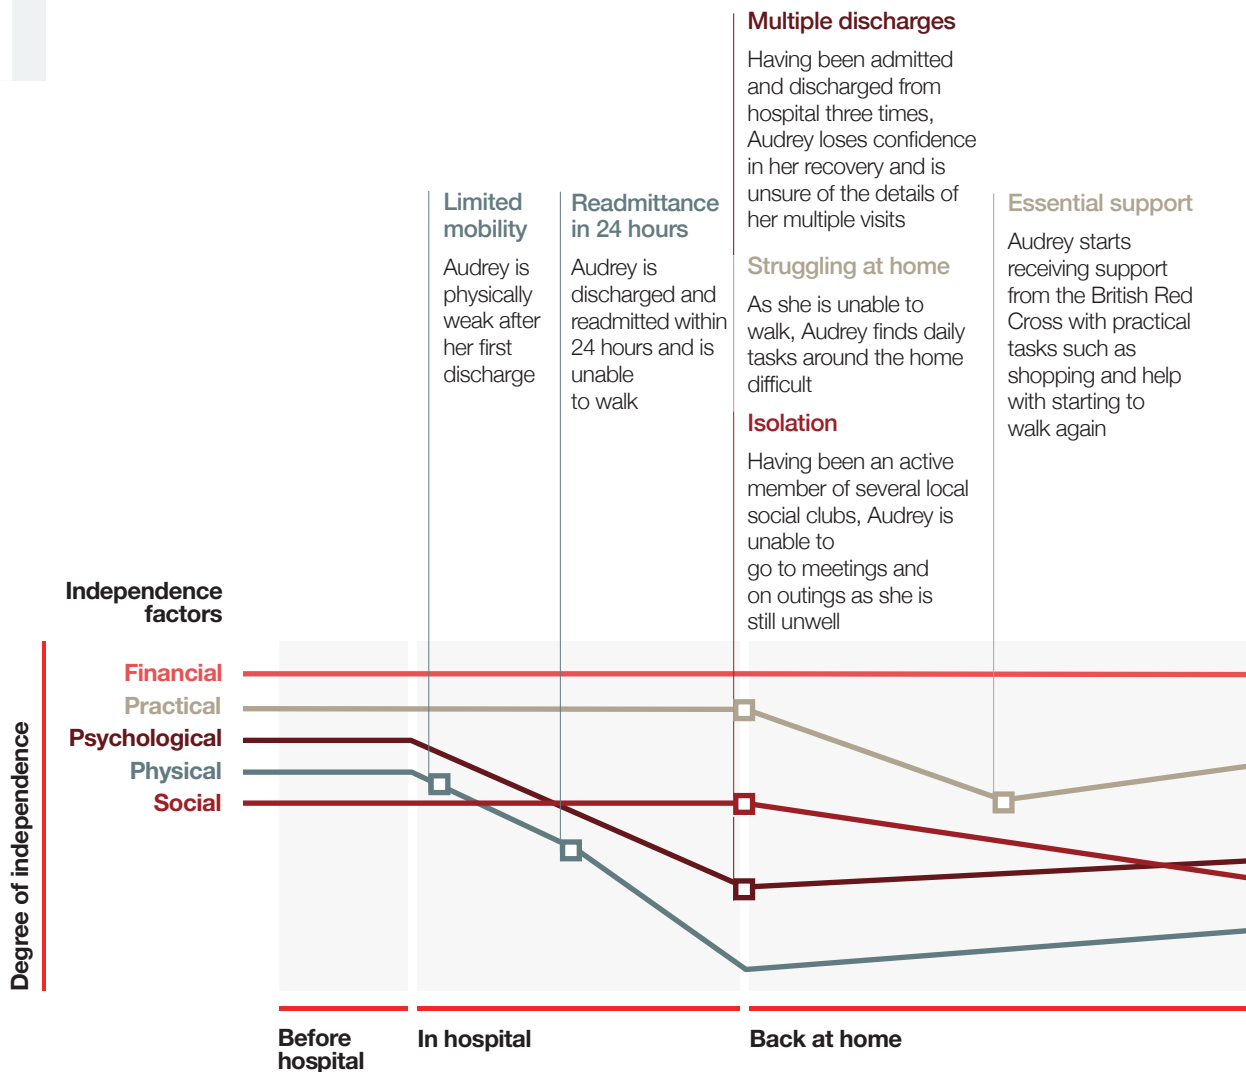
Multiple discharges

Having been admitted and discharged from hospital three times, Audrey loses confidence in her recovery and is unsure of the details of her multiple visits

Limited mobility

Audrey is physically weak after her first discharge

Readmittance in 24 hours

Audrey is discharged and readmitted within 24 hours and is unable to walk

Struggling at home

As she is unable to walk, Audrey finds daily tasks around the home difficult

Isolation

Having been an active member of several local social clubs, Audrey is unable to go to meetings and on outings as she is still unwell

Essential support

Audrey starts receiving support from the British Red Cross with practical tasks such as shopping and help with starting to walk again

Independence factors

Financial
Practical
Psychological
Physical
Social

Degree of independence

Before hospital
In hospital
Back at home